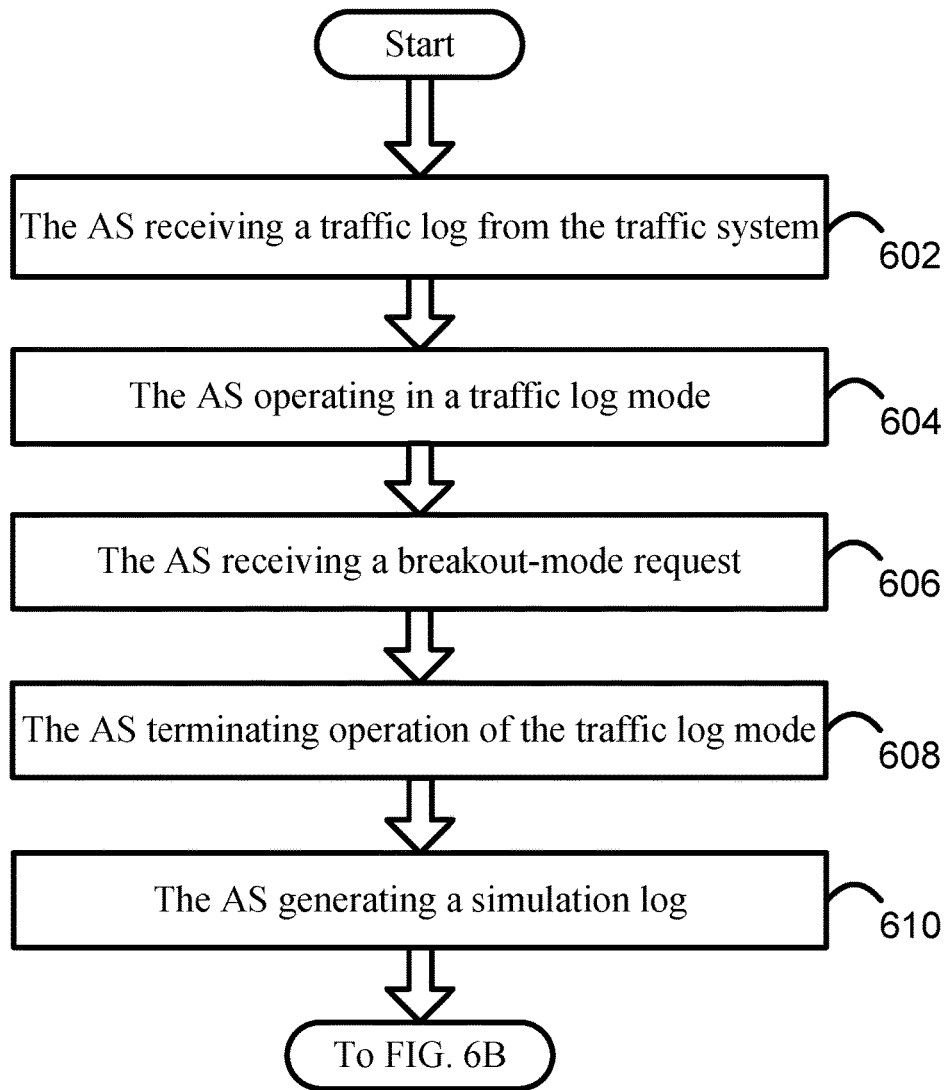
Start

The AS receiving a traffic log from the traffic system

602

The AS operating in a traffic log mode

604

The AS receiving a breakout-mode request

606

The AS terminating operation of the traffic log mode

608

The AS generating a simulation log

610

To FIG. 6B